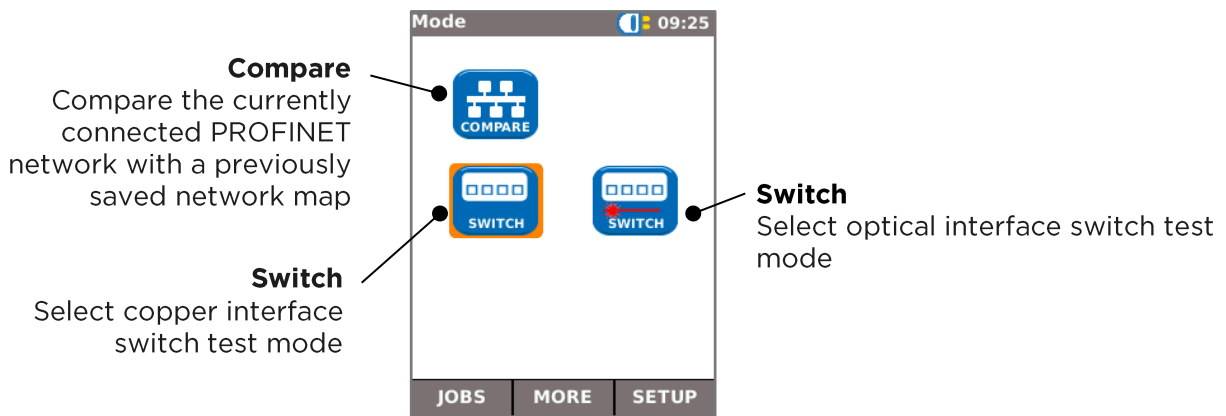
Mode 09:25

Compare
Compare the currently connected PROFINET network with a previously saved network map

COMPARE

SWITCH

SWITCH

Switch
Select optical interface switch test mode

Switch
Select copper interface switch test mode

JOBS MORE SETUP